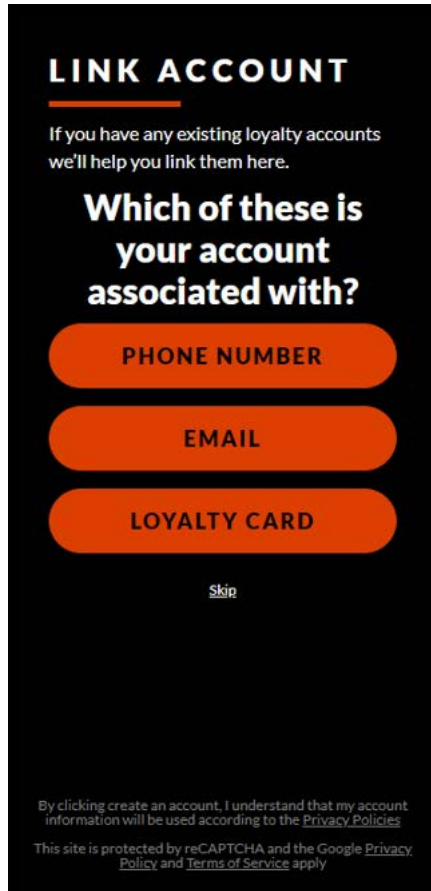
LINK ACCOUNT

If you have any existing loyalty accounts we'll help you link them here.

Which of these is your account associated with?

PHONE NUMBER

EMAIL

LOYALTY CARD

Skip

By clicking create an account, I understand that my account information will be used according to the Privacy Policies

This site is protected by reCAPTCHA and the Google Privacy Policy and Terms of Service apply